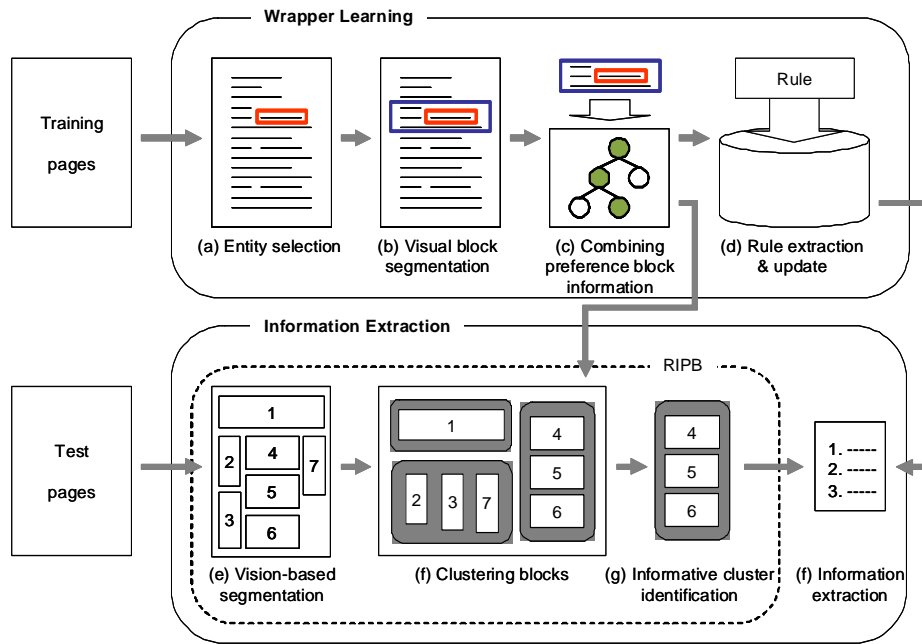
Wrapper Learning

Training pages

(a) Entity selection

(b) Visual block segmentation

(c) Combining preference block information

Rule

(d) Rule extraction & update

Information Extraction

RIPB

Test pages

1
2
4
7
5
3
6

(e) Vision-based segmentation

1
4
5
6
2
3
7

(f) Clustering blocks

4
5
6

(g) Informative cluster identification

1. -----
2. -----
3. -----

(f) Information extraction